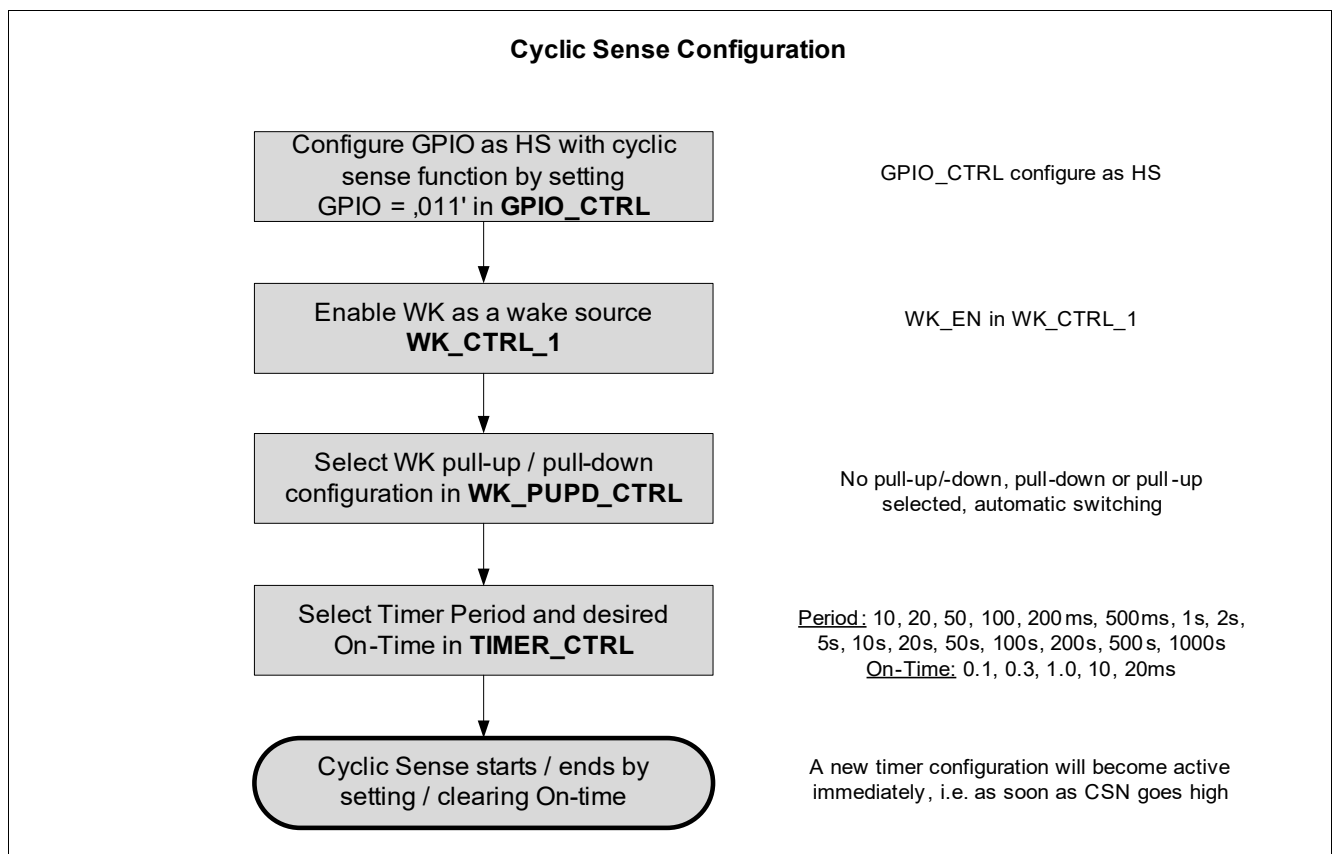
Cyclic Sense Configuration

Configure GPIO as HS with cyclic sense function by setting GPIO = ‚011' in **GPIO_CTRL**

GPIO_CTRL configure as HS

Enable WK as a wake source **WK_CTRL_1**

WK_EN in WK_CTRL_1

Select WK pull-up / pull-down configuration in **WK_PUPD_CTRL**

No pull-up/-down, pull-down or pull-up selected, automatic switching

Select Timer Period and desired On-Time in **TIMER_CTRL**

Period: 10, 20, 50, 100, 200 ms, 500ms, 1s, 2s, 5s, 10s, 20s, 50s, 100s, 200s, 500 s, 1000s
On-Time: 0.1, 0.3, 1.0, 10, 20ms

Cyclic Sense starts / ends by setting / clearing On-time

A new timer configuration will become active immediately, i.e. as soon as CSN goes high